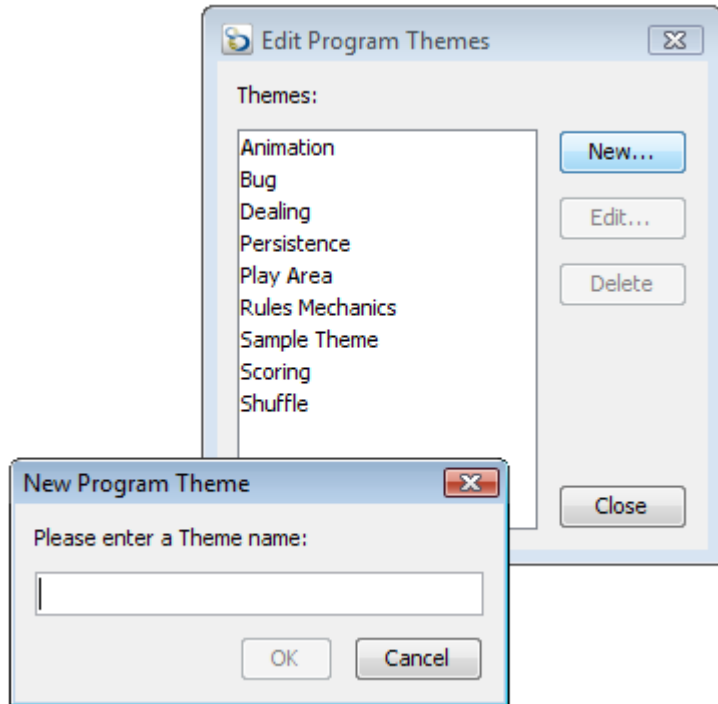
Edit Program Themes

Themes:

Animation
Bug
Dealing
Persistence
Play Area
Rules Mechanics
Sample Theme
Scoring
Shuffle

New...

Edit...

Delete

Close

New Program Theme

Please enter a Theme name:

OK

Cancel